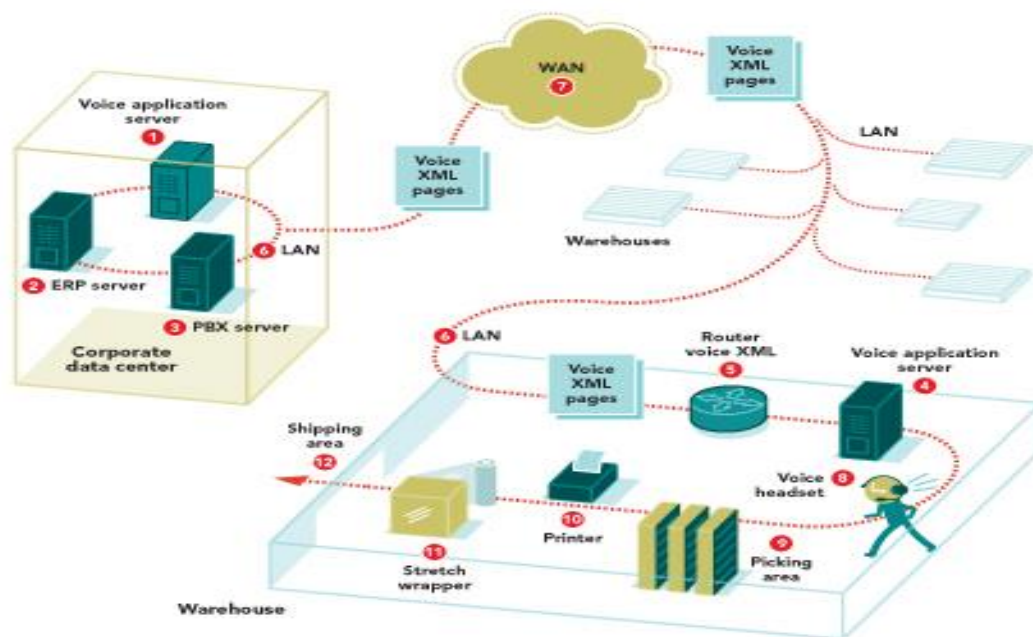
WAN
7

Voice XML pages

Voice application server
1

Voice XML pages

LAN

Warehouses

6 LAN

2 ERP server

3 PBX server

Corporate data center

6 LAN

Router voice XML
5

Voice application server
4

Voice XML pages

Shipping area
12

Voice headset
8

10
Printer

9
Picking area

11
Stretch wrapper

Warehouse